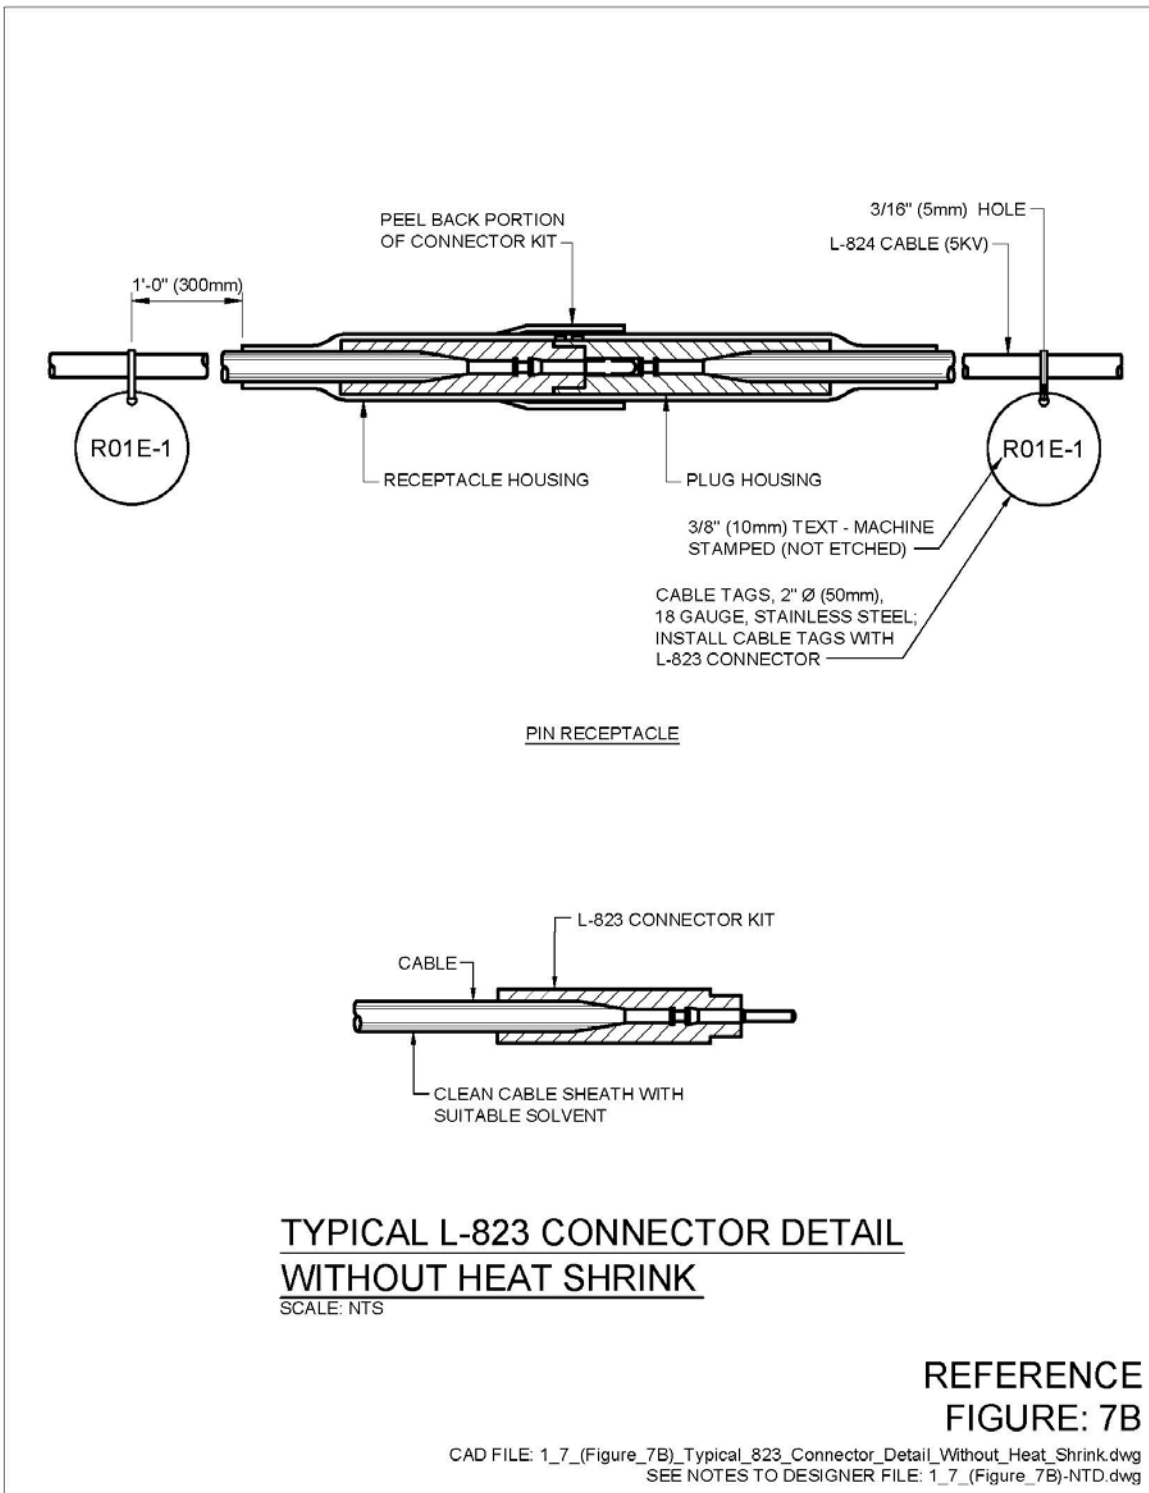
PEEL BACK PORTION OF CONNECTOR KIT

3/16" (5mm) HOLE

L-824 CABLE (5KV)

1'-0" (300mm)

R01E-1

R01E-1

RECEPTACLE HOUSING

PLUG HOUSING

3/8" (10mm) TEXT - MACHINE STAMPED (NOT ETCHED)

CABLE TAGS, 2" Ø (50mm), 18 GAUGE, STAINLESS STEEL; INSTALL CABLE TAGS WITH L-823 CONNECTOR

PIN RECEPTACLE

L-823 CONNECTOR KIT

CABLE

CLEAN CABLE SHEATH WITH SUITABLE SOLVENT

TYPICAL L-823 CONNECTOR DETAIL WITHOUT HEAT SHRINK

SCALE: NTS

REFERENCE
FIGURE: 7B

CAD FILE: 1_7_(Figure_7B)_Typical_823_Connector_Detail_Without_Heat_Shrink.dwg
SEE NOTES TO DESIGNER FILE: 1_7_(Figure_7B)-NTD.dwg